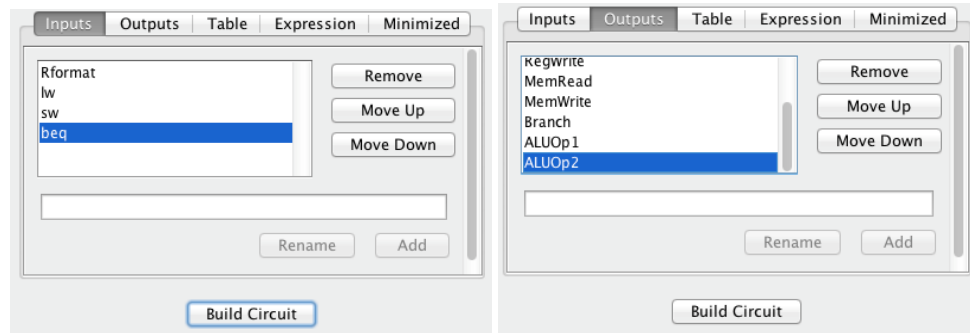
Inputs | Outputs | Table | Expression | Minimized

Rformat
lw
sw
beq

Remove
Move Up
Move Down

Rename
Add

Build Circuit

Inputs | Outputs | Table | Expression | Minimized

RegWrite
MemRead
MemWrite
Branch
ALUOp1
ALUOp2

Remove
Move Up
Move Down

Rename
Add

Build Circuit